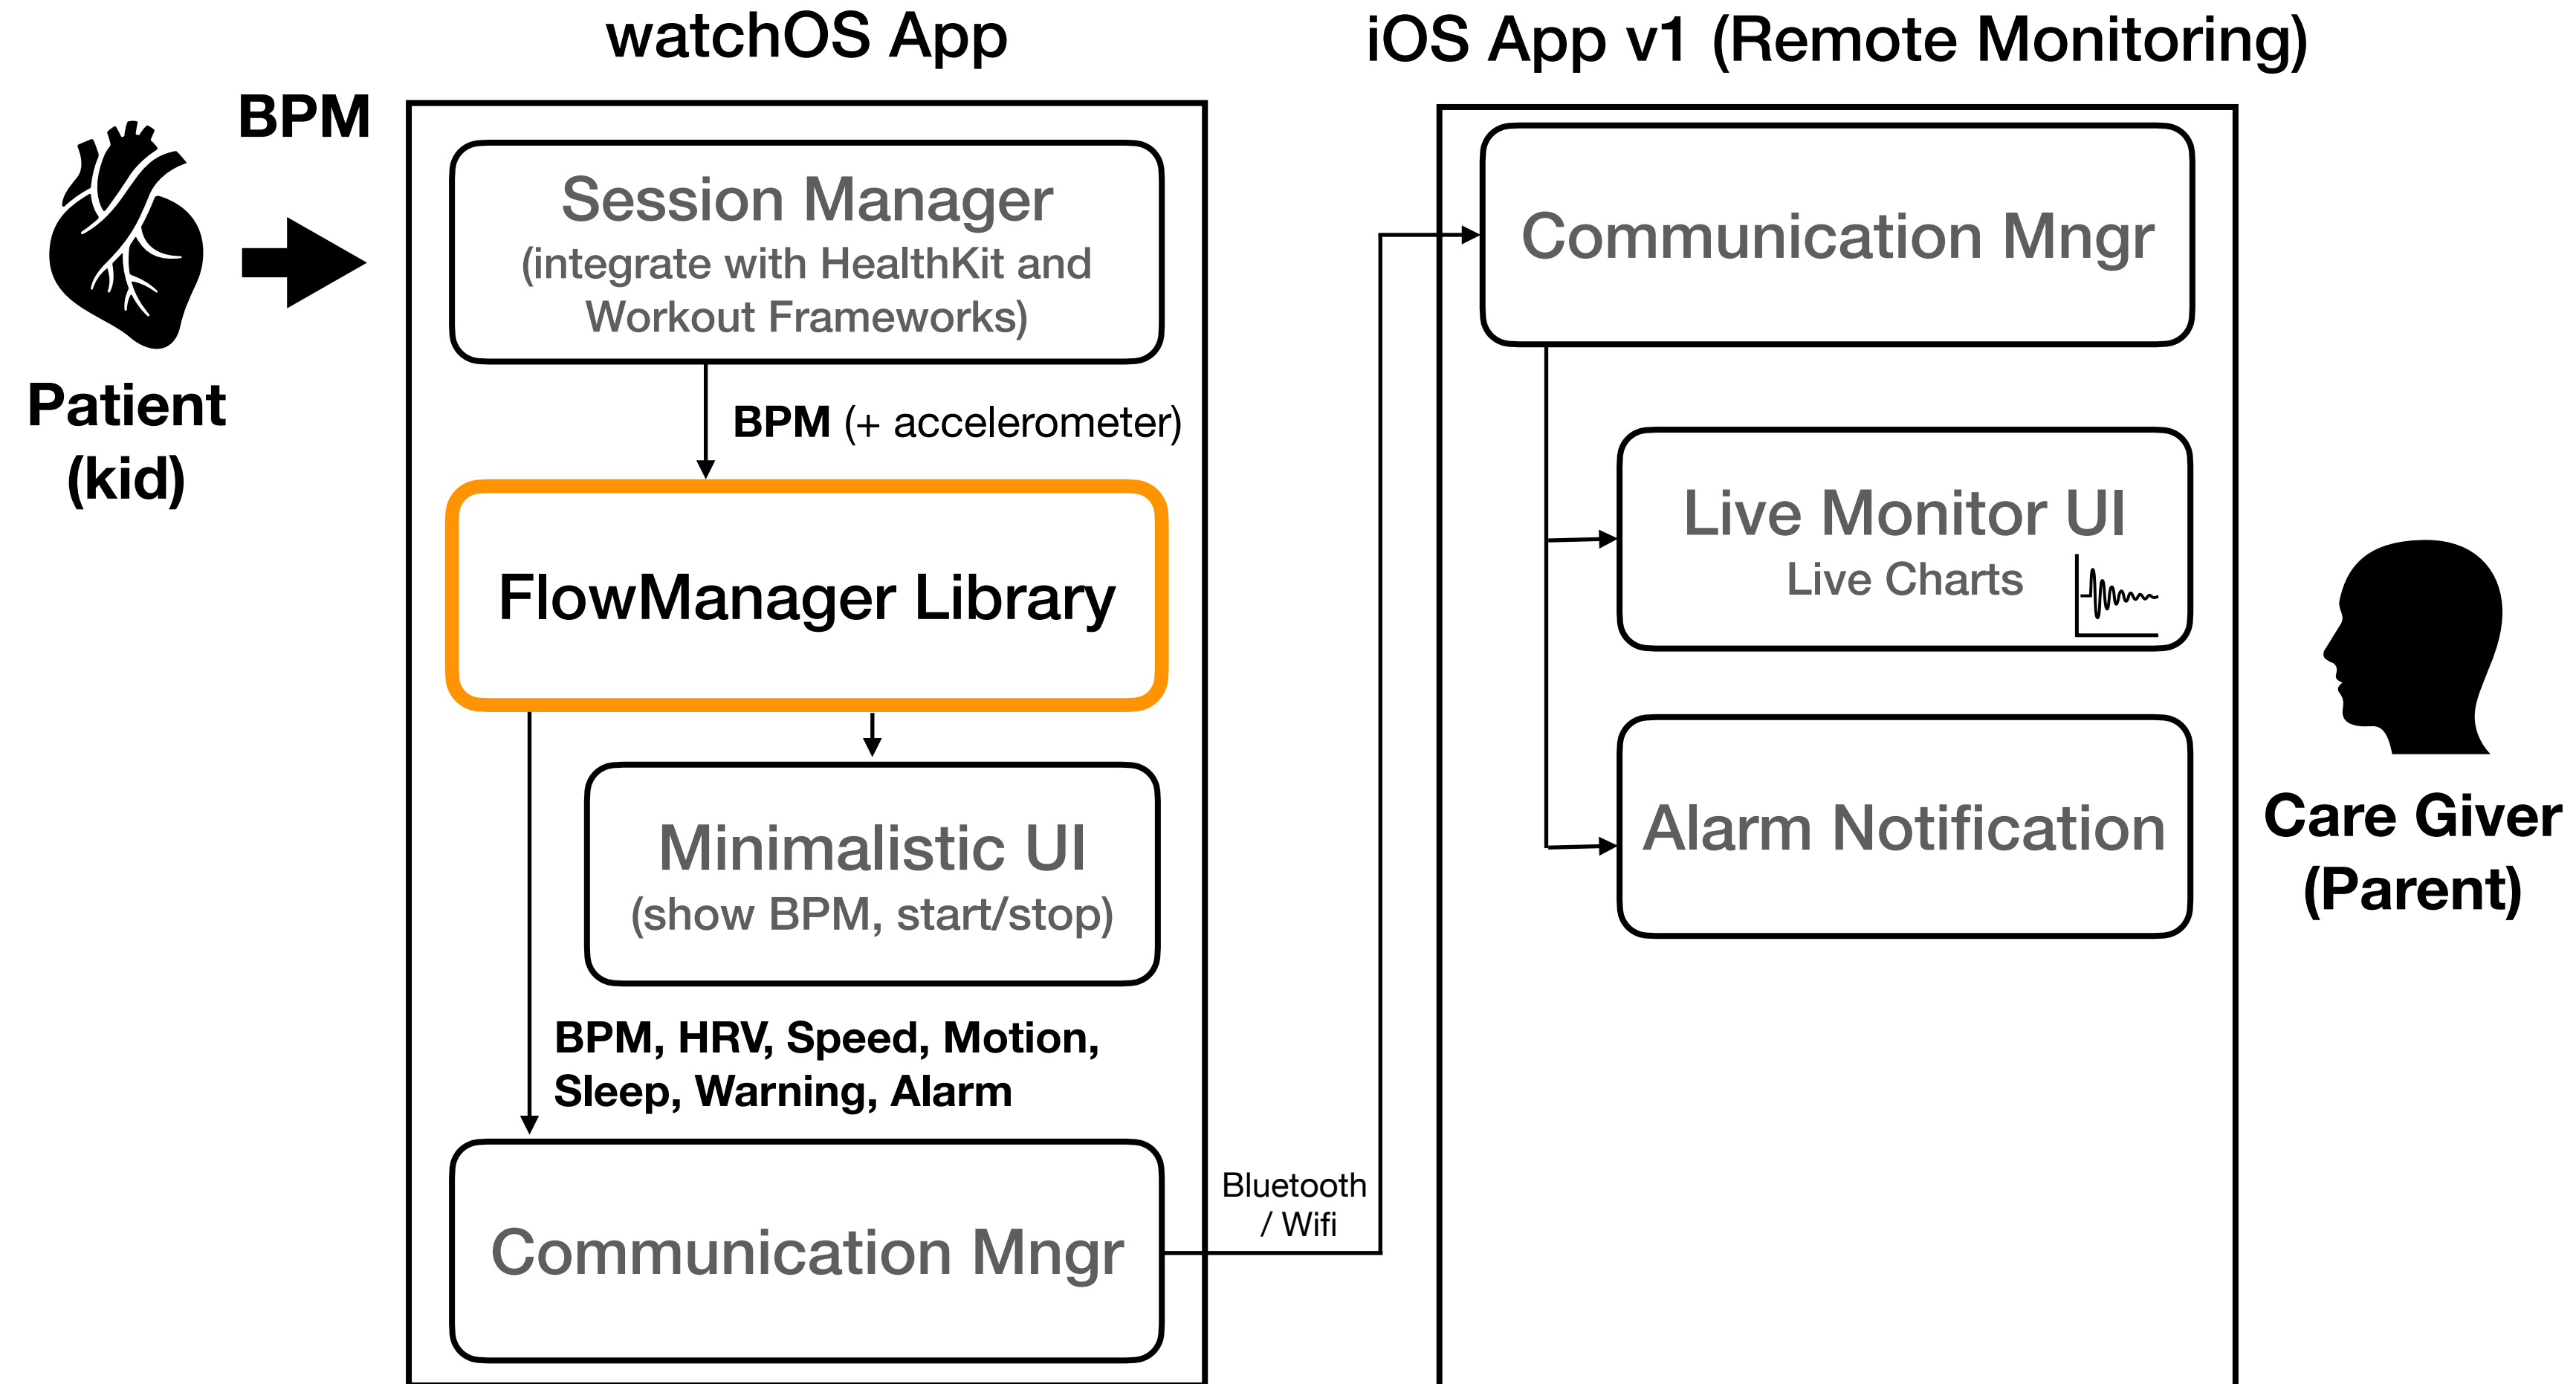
watchOS App

iOS App v1 (Remote Monitoring)

BPM

Patient
(kid)

Session Manager
(integrate with HealthKit and Workout Frameworks)

BPM (+ accelerometer)

FlowManager Library

Minimalistic UI
(show BPM, start/stop)

BPM, HRV, Speed, Motion, Sleep, Warning, Alarm

Communication Mngr

Bluetooth / Wifi

Communication Mngr

Live Monitor UI
Live Charts

Alarm Notification

Care Giver
(Parent)